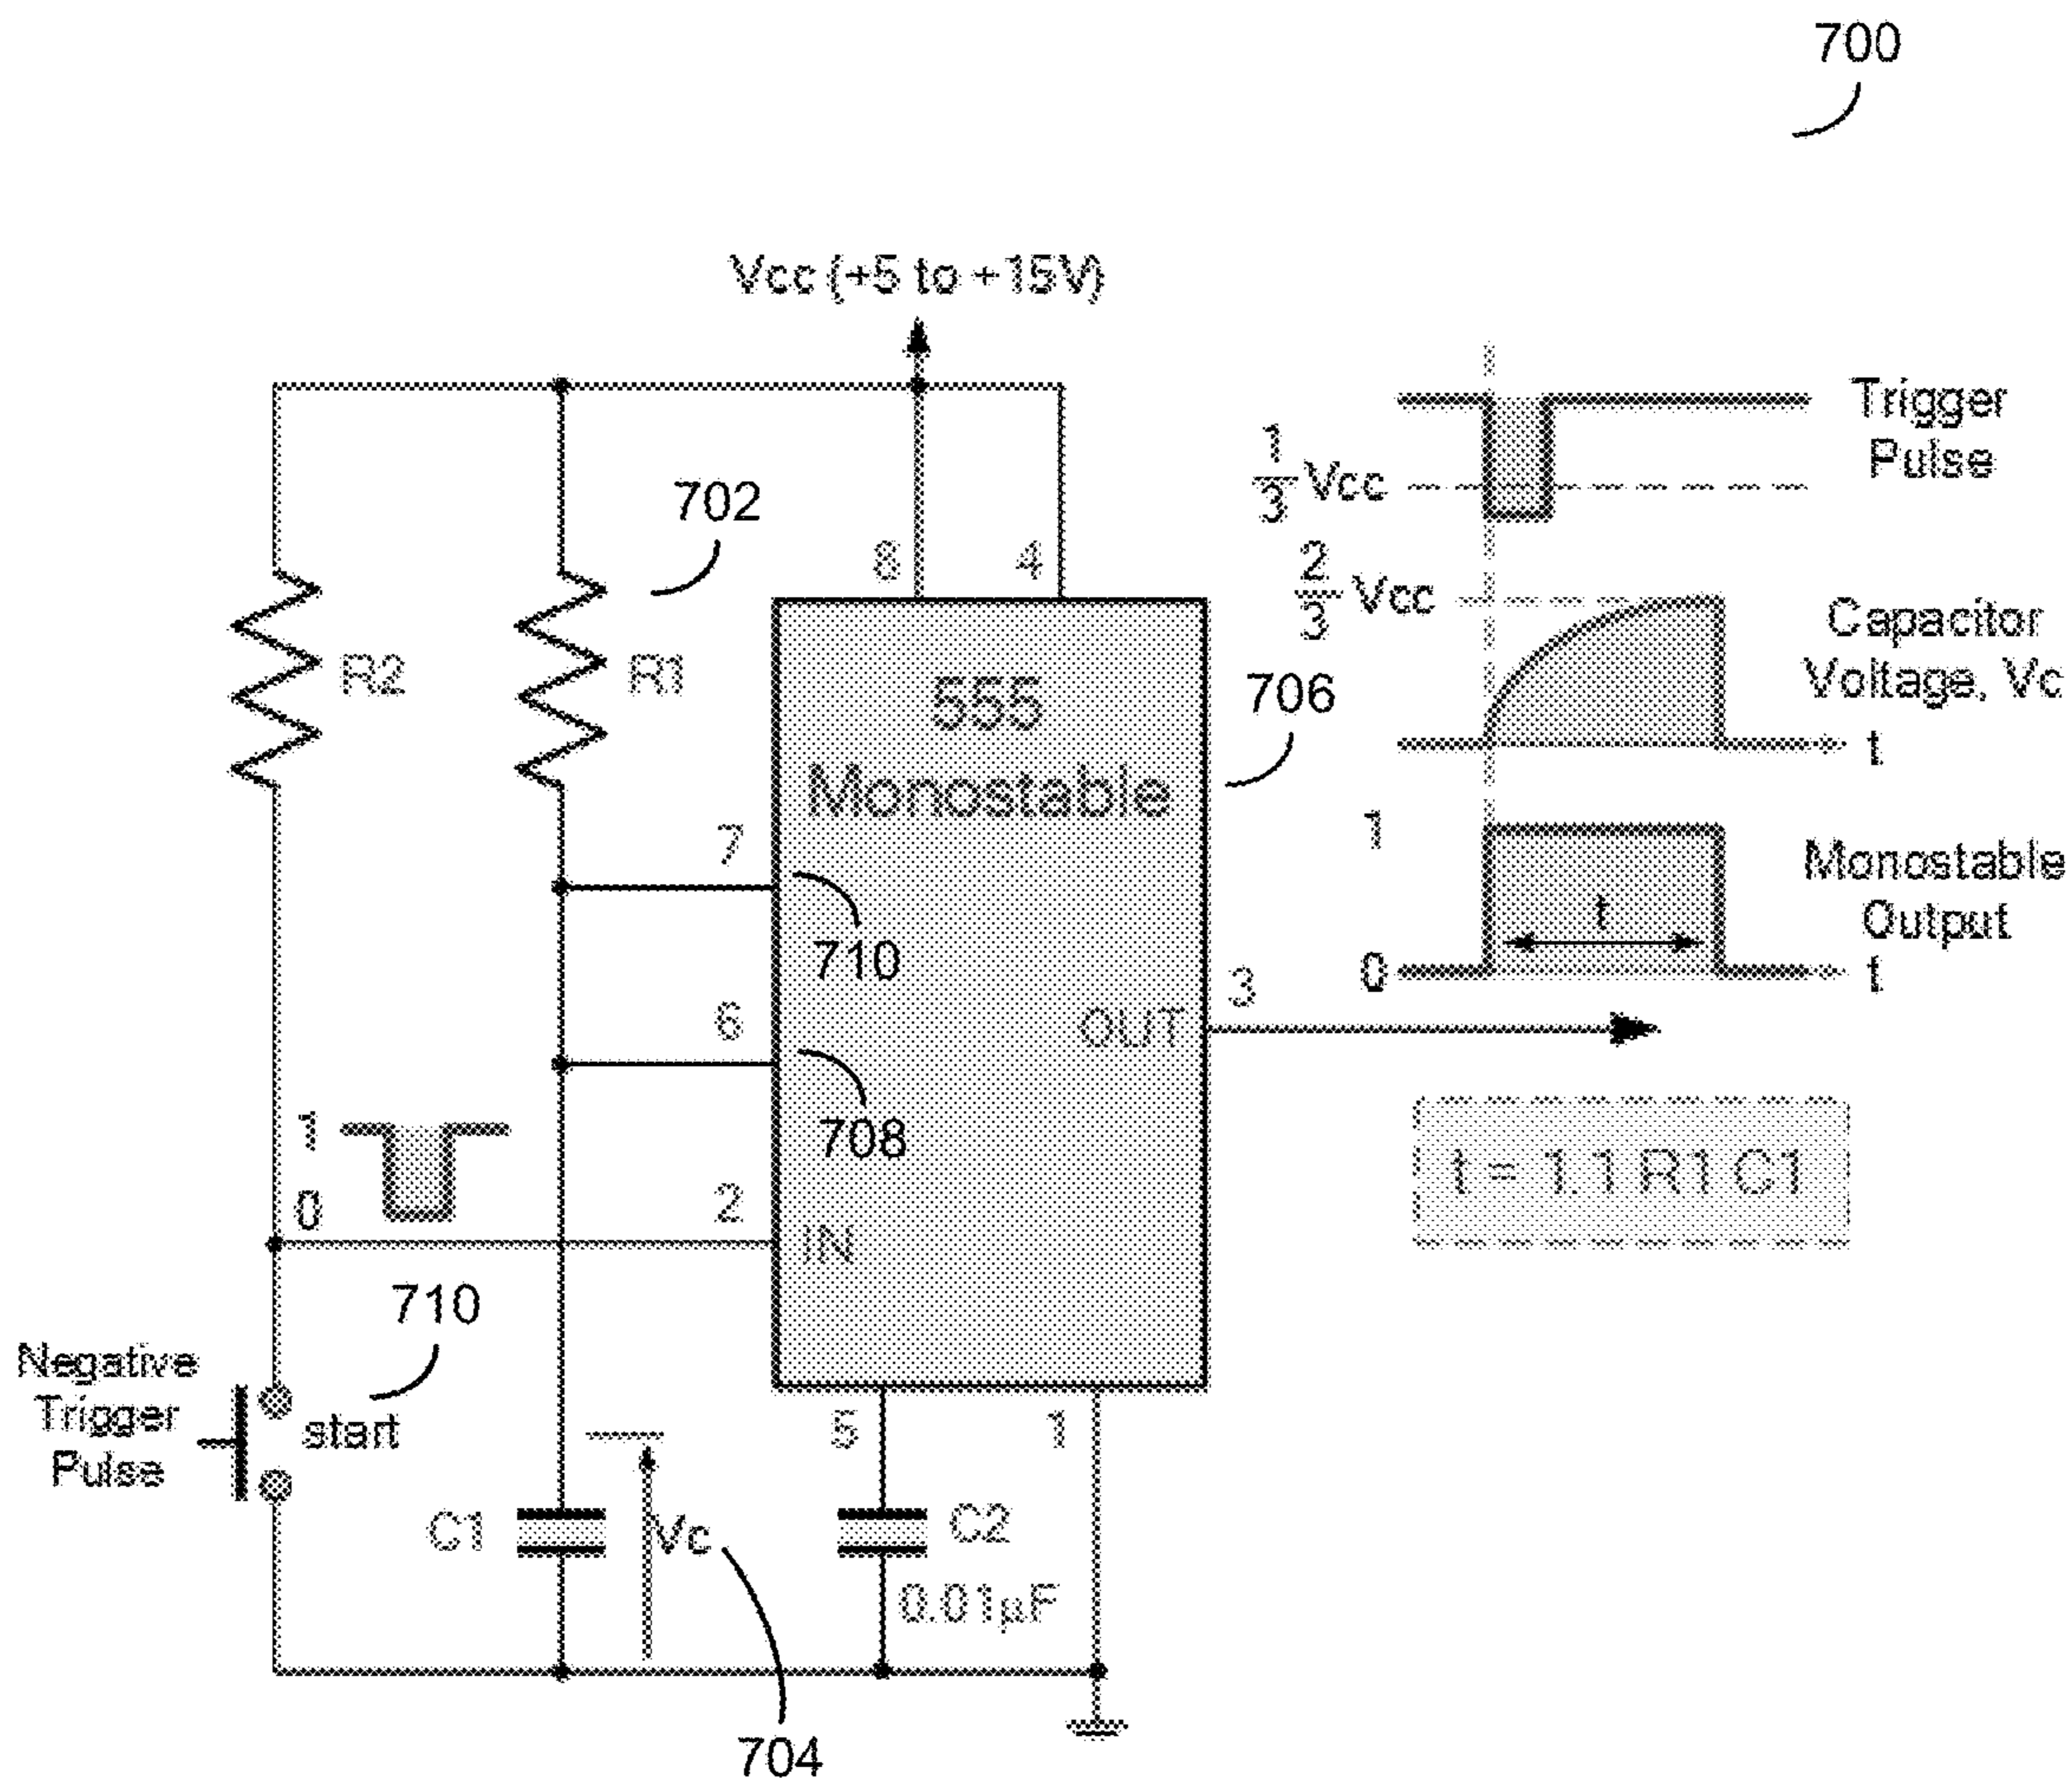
700

Vcc (+5 to +15V)

Trigger Pulse

$\frac{1}{3}$Vcc

$\frac{2}{3}$Vcc

Capacitor Voltage, Vc

t

1

Monostable Output

t

0

t

702

8

4

R2

R1

555 Monostable

706

7

710

6

708

3

OUT

t = 1.1 R1 C1

1

0

2

IN

710

Negative Trigger Pulse

start

5

1

C1

Vc

C2

0.01μF

704